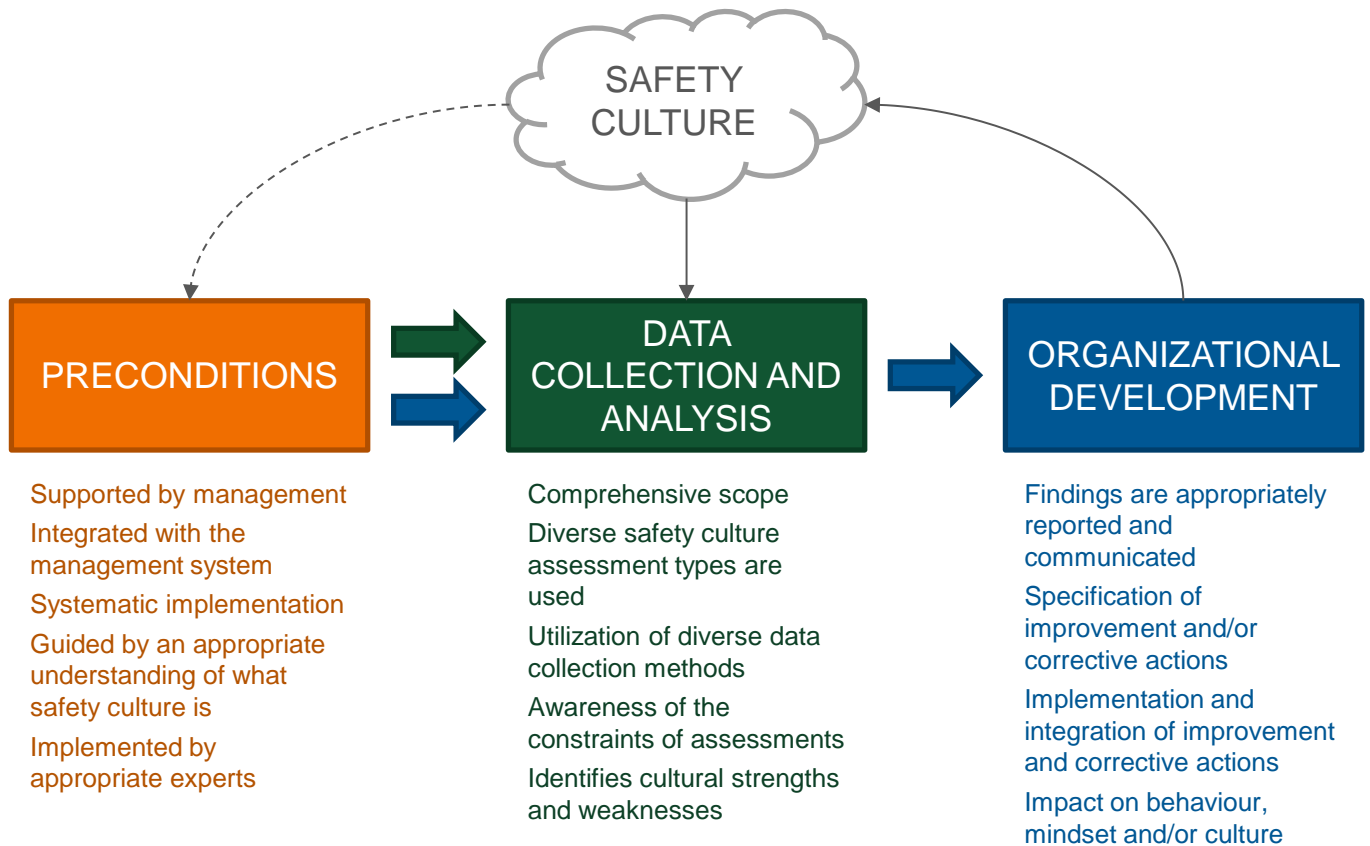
SAFETY CULTURE

PRECONDITIONS

DATA COLLECTION AND ANALYSIS

ORGANIZATIONAL DEVELOPMENT

Supported by management

Integrated with the management system

Systematic implementation

Guided by an appropriate understanding of what safety culture is

Implemented by appropriate experts

Comprehensive scope

Diverse safety culture assessment types are used

Utilization of diverse data collection methods

Awareness of the constraints of assessments

Identifies cultural strengths and weaknesses

Findings are appropriately reported and communicated

Specification of improvement and/or corrective actions

Implementation and integration of improvement and corrective actions

Impact on behaviour, mindset and/or culture